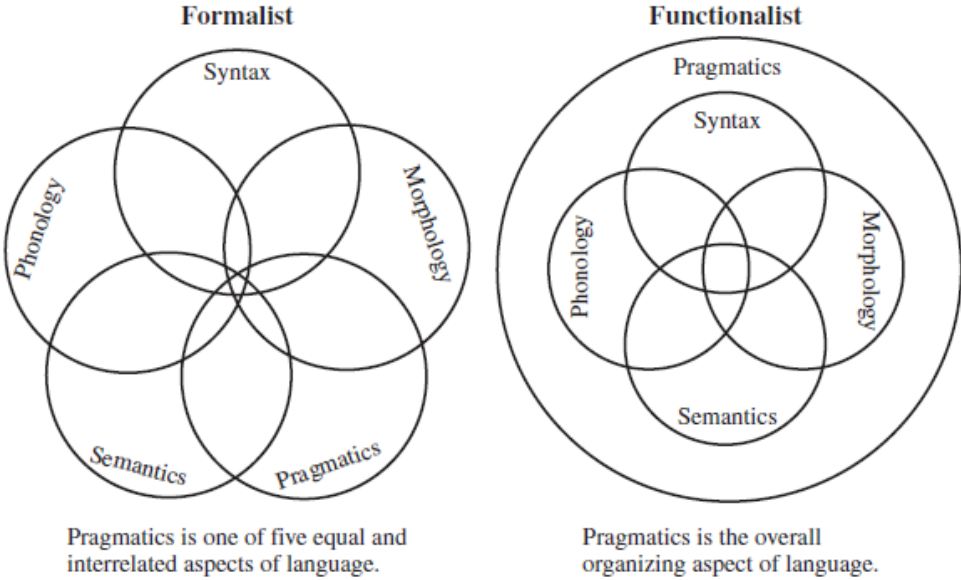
Formalist

Syntax

Phonology

Morphology

Semantics

Pragmatics

Pragmatics is one of five equal and interrelated aspects of language.

Functionalist

Pragmatics

Syntax

Phonology

Morphology

Semantics

Pragmatics is the overall organizing aspect of language.